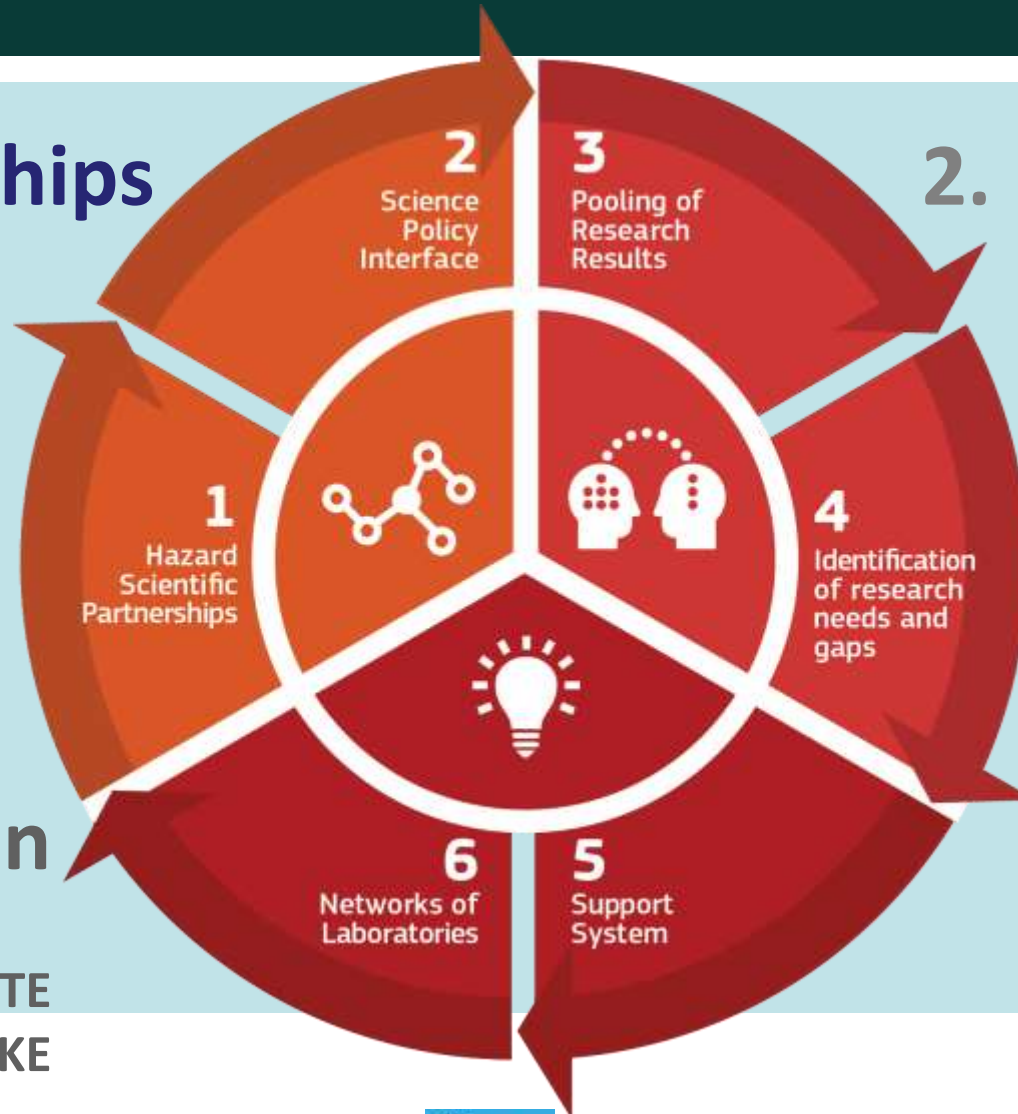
hips

2 Science Policy Interface

3 Pooling of Research Results

2.

1 Hazard Scientific Partnerships

4 Identification of research needs and gaps

n

6 Networks of Laboratories

5 Support System

TE

KE